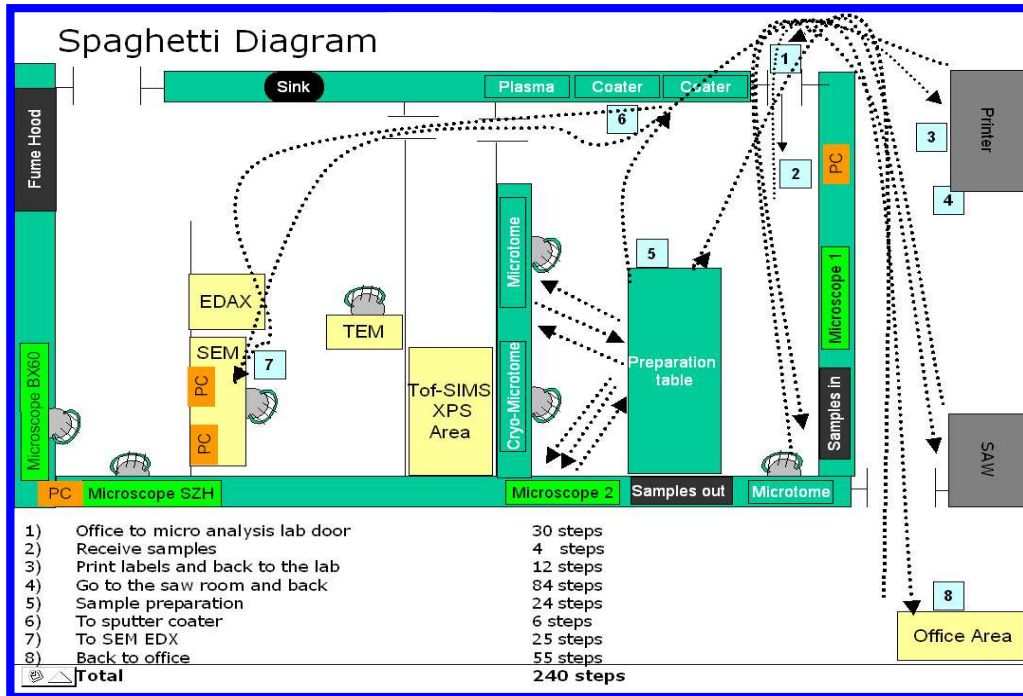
Spaghetti Diagram

Sink
Plasma
Coater
Coater
Fume Hood
1
2
3
4
5
6
7
8
Printer
PC
Microscope 1
Samples in
SAW
Microtome
Cryo-Microtome
Preparation table
EDAX
SEM
PC
PC
TEM
Tof-SIMS XPS Area
Microscope BX60
PC
Microscope SZH
Microscope 2
Samples out
Microtome
Office Area

| | | |
|---|---|---|
| 1) | Office to micro analysis lab door | 30 steps |
| 2) | Receive samples | 4 steps |
| 3) | Print labels and back to the lab | 12 steps |
| 4) | Go to the saw room and back | 84 steps |
| 5) | Sample preparation | 24 steps |
| 6) | To sputter coater | 6 steps |
| 7) | To SEM EDX | 25 steps |
| 8) | Back to office | 55 steps |
| | Total | 240 steps |